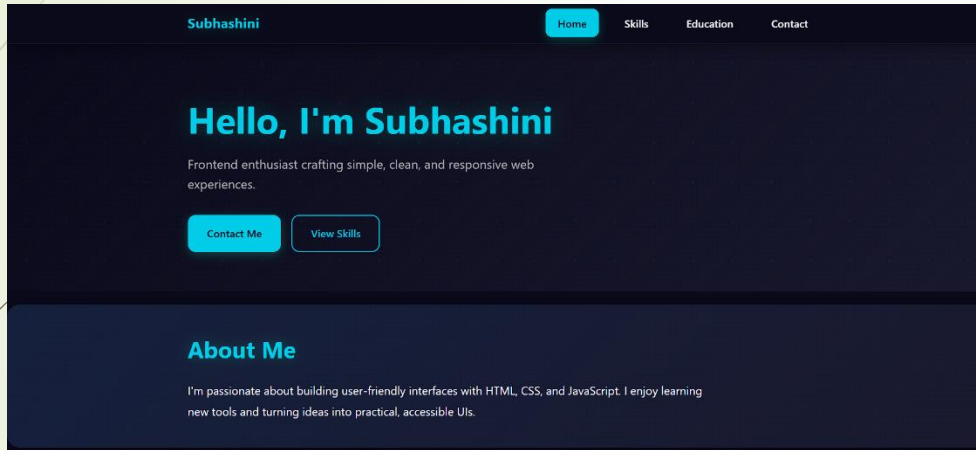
Subhashini

Home Skills Education Contact

Hello, I'm Subhashini

Frontend enthusiast crafting simple, clean, and responsive web experiences.

Contact Me View Skills

About Me

I'm passionate about building user-friendly interfaces with HTML, CSS, and JavaScript. I enjoy learning new tools and turning ideas into practical, accessible UIs.